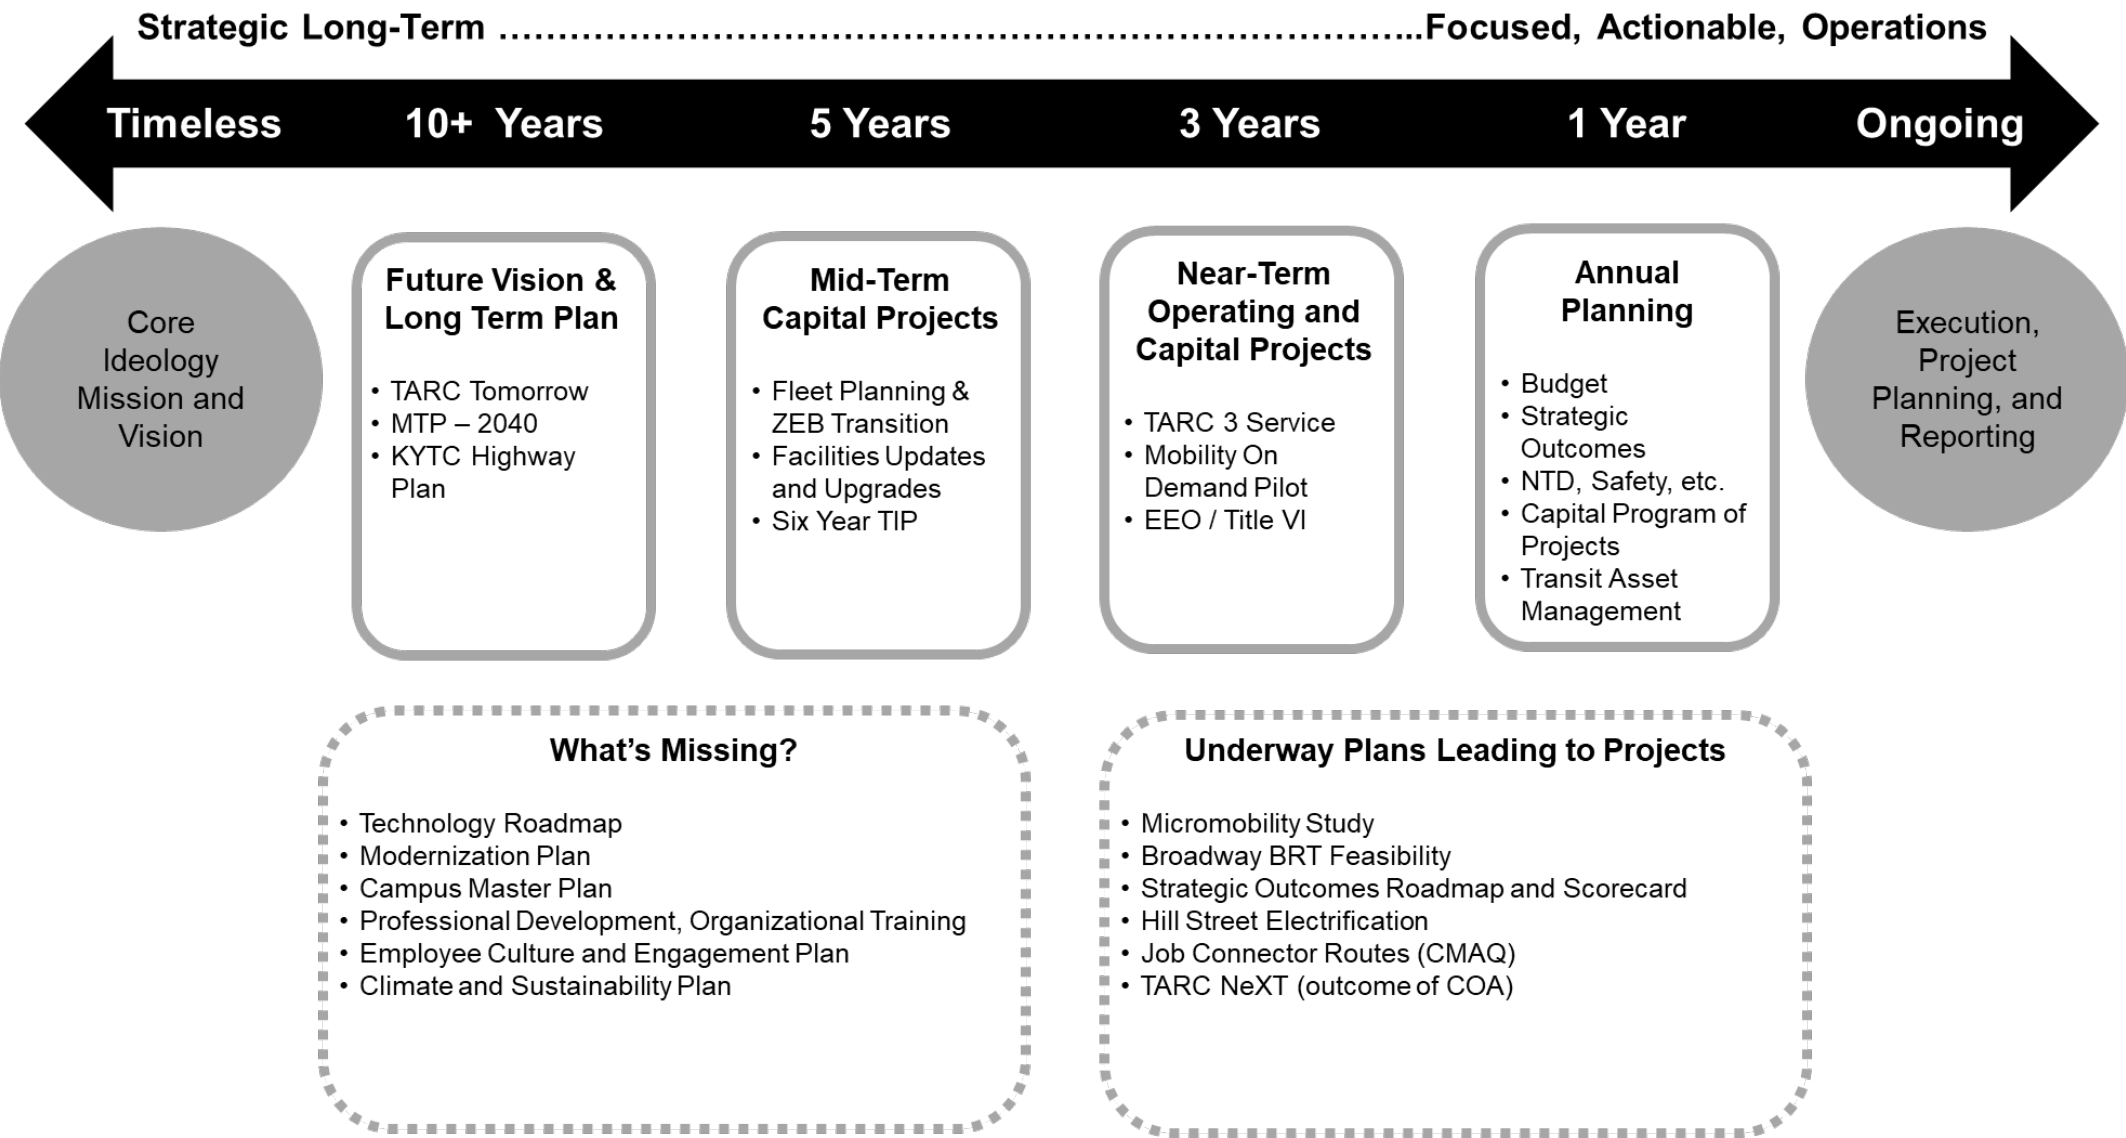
Strategic Long-Term ………………………………………………………………..Focused, Actionable, Operations

Timeless 10+ Years 5 Years 3 Years 1 Year Ongoing

Core Ideology Mission and Vision

Future Vision & Long Term Plan

- TARC Tomorrow
- MTP – 2040
- KYTC Highway Plan

Mid-Term Capital Projects

- Fleet Planning & ZEB Transition
- Facilities Updates and Upgrades
- Six Year TIP

Near-Term Operating and Capital Projects

- TARC 3 Service
- Mobility On Demand Pilot
- EEO / Title VI

Annual Planning

- Budget
- Strategic Outcomes
- NTD, Safety, etc.
- Capital Program of Projects
- Transit Asset Management

Execution, Project Planning, and Reporting

What's Missing?

- Technology Roadmap
- Modernization Plan
- Campus Master Plan
- Professional Development, Organizational Training
- Employee Culture and Engagement Plan
- Climate and Sustainability Plan

Underway Plans Leading to Projects

- Micromobility Study
- Broadway BRT Feasibility
- Strategic Outcomes Roadmap and Scorecard
- Hill Street Electrification
- Job Connector Routes (CMAQ)
- TARC NeXT (outcome of COA)